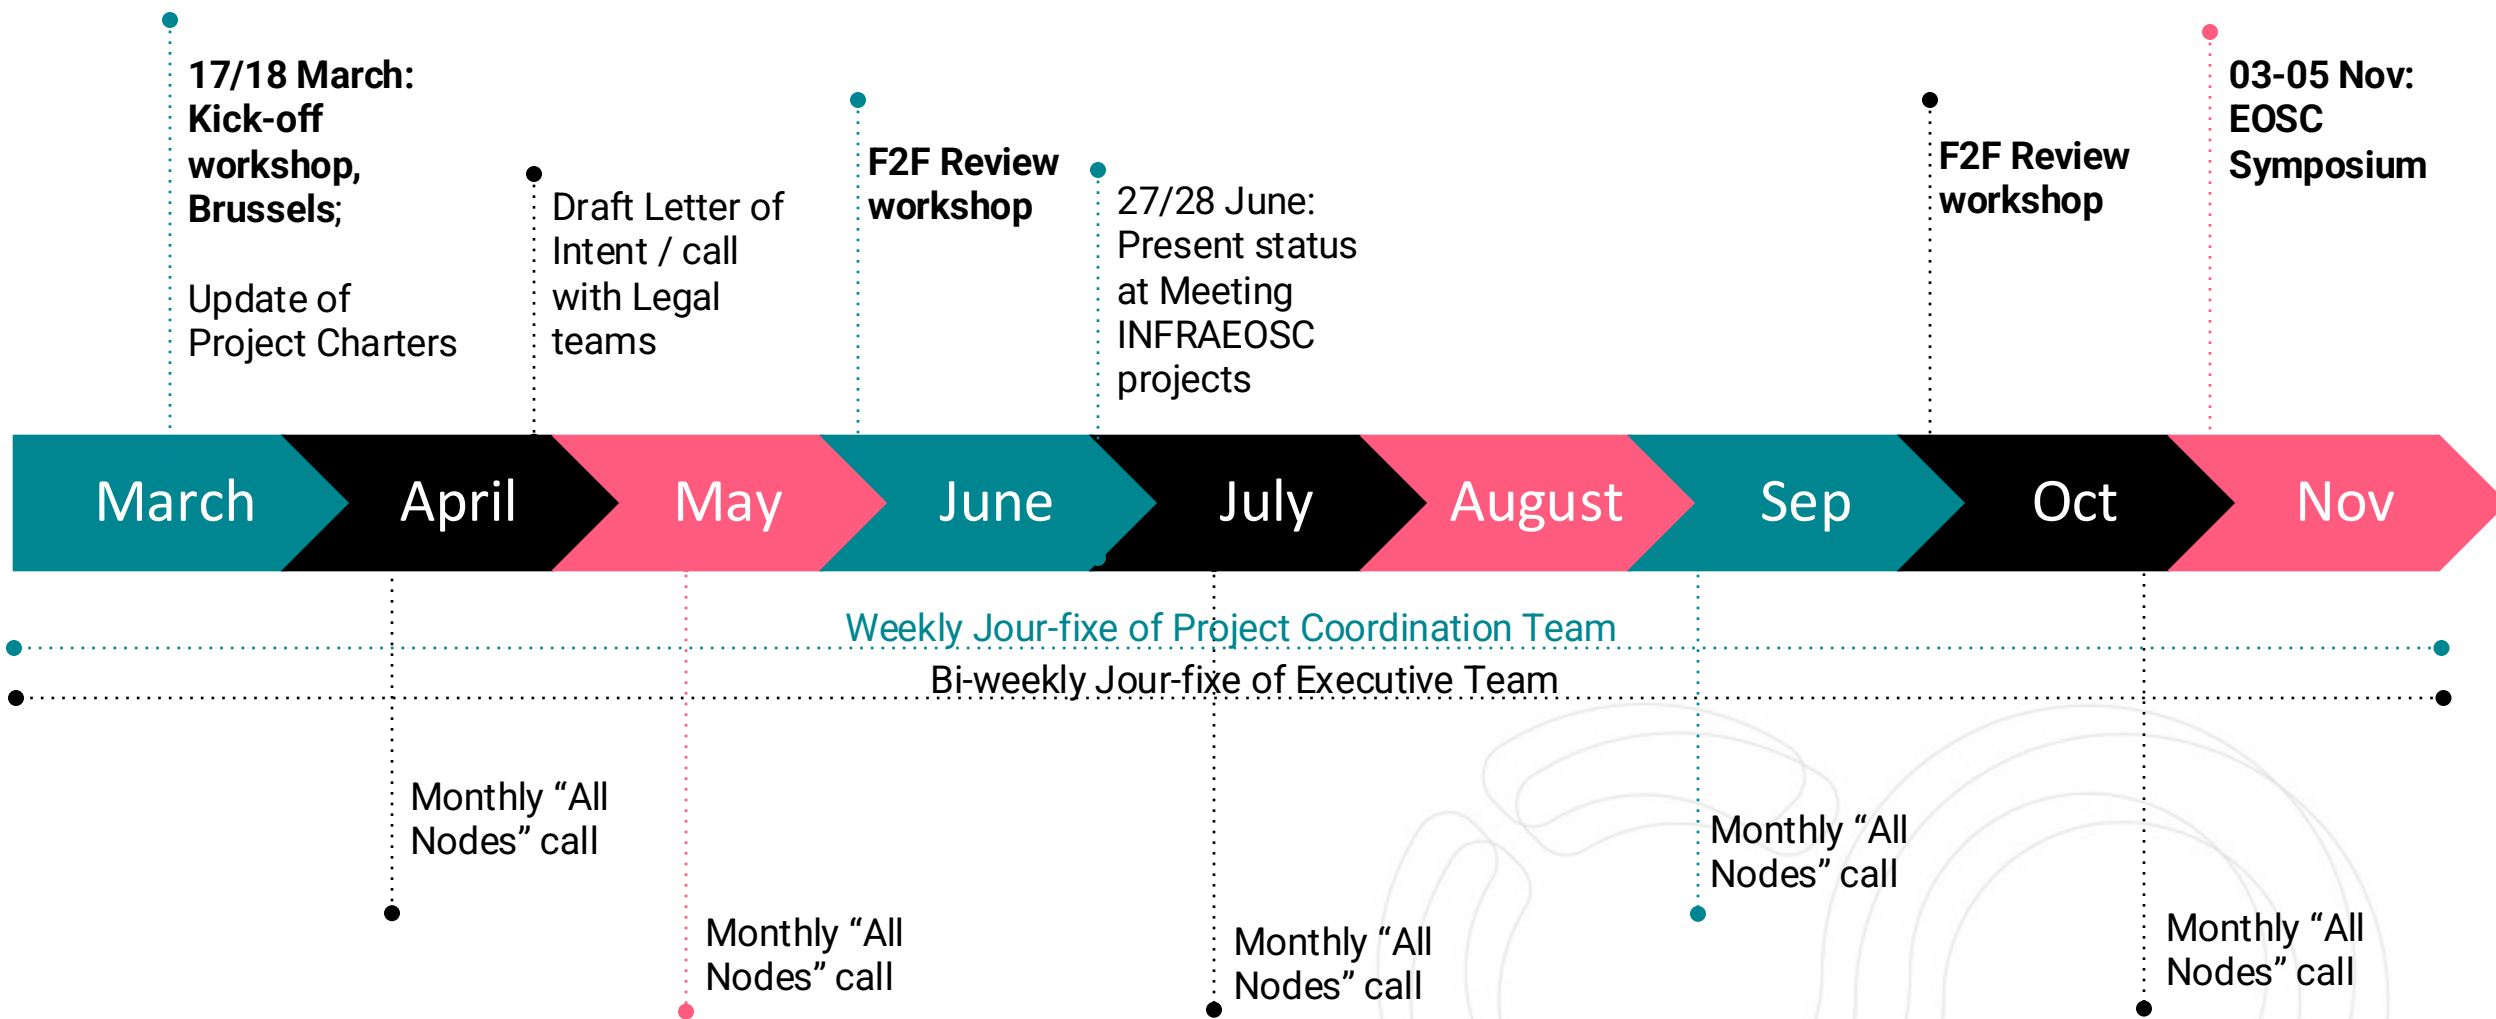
17/18 March: Kick-off workshop, Brussels;

Update of Project Charters

Draft Letter of Intent / call with Legal teams

F2F Review workshop

27/28 June: Present status at Meeting INFRAEOSC projects

F2F Review workshop

03-05 Nov: EOSC Symposium

March April May June July August Sep Oct Nov

Weekly Jour-fixe of Project Coordination Team

Bi-weekly Jour-fixe of Executive Team

Monthly “All Nodes” call

Monthly “All Nodes” call

Monthly “All Nodes” call

Monthly “All Nodes” call

Monthly “All Nodes” call